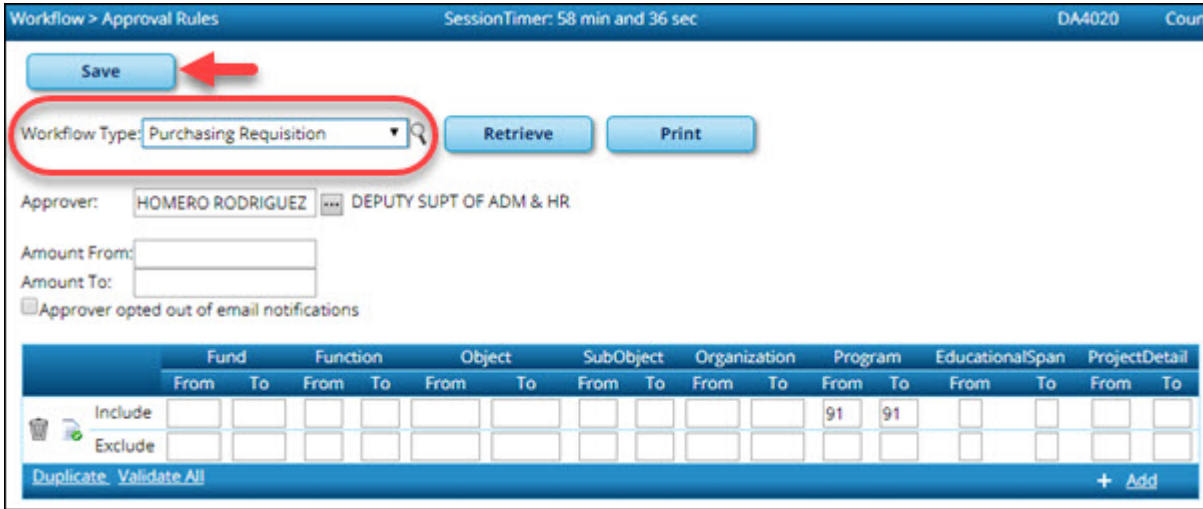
Workflow > Approval Rules SessionTimer: 58 min and 36 sec DA4020 Cour

Save

Workflow Type: Purchasing Requisition

Retrieve

Print

Approver: HOMERO RODRIGUEZ ... DEPUTY SUPT OF ADM & HR

Amount From:

Amount To:

Approver opted out of email notifications

| | Fund | | Function | | Object | | SubObject | | Organization | | Program | | EducationalSpan | | ProjectDetail | |
|---|---|---|---|---|---|---|---|---|---|---|---|---|---|---|---|---|
| | From | To | From | To | From | To | From | To | From | To | From | To | From | To | From | To |
| Include | | | | | | | | | | | 91 | 91 | | | | |
| Exclude | | | | | | | | | | | | | | | | |

Duplicate Validate All

+ Add